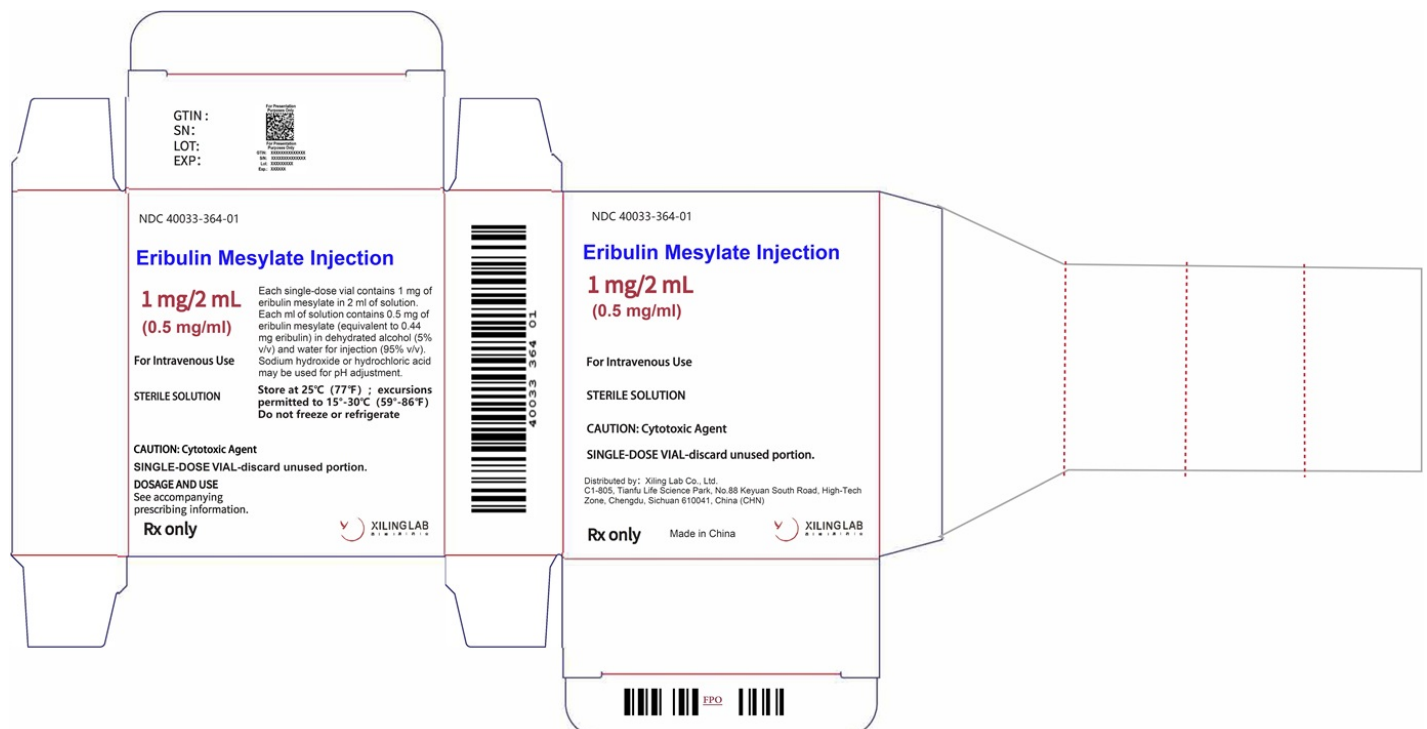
GTIN:
SN:
LOT:
EXP:

For Presentation Purposes Only

For Presentation Purposes Only
GTIN: XXXXXXXXXXXXXX
SN: XXXXXXXXXXXXXX
Lot: XXXXXXXX
Exp.: XXXXXX

NDC 40033-364-01

Eribulin Mesylate Injection

1 mg/2 mL
(0.5 mg/ml)

For Intravenous Use

STERILE SOLUTION

Each single-dose vial contains 1 mg of eribulin mesylate in 2 ml of solution. Each ml of solution contains 0.5 mg of eribulin mesylate (equivalent to 0.44 mg eribulin) in dehydrated alcohol (5% v/v) and water for injection (95% v/v). Sodium hydroxide or hydrochloric acid may be used for pH adjustment.

Store at 25℃ (77℉); excursions permitted to 15°-30℃ (59°-86℉)
Do not freeze or refrigerate

CAUTION: Cytotoxic Agent
SINGLE-DOSE VIAL-discard unused portion.
DOSAGE AND USE
See accompanying prescribing information.

Rx only

XILINGLAB

40033 364 01

NDC 40033-364-01

Eribulin Mesylate Injection

1 mg/2 mL
(0.5 mg/ml)

For Intravenous Use

STERILE SOLUTION

CAUTION: Cytotoxic Agent

SINGLE-DOSE VIAL-discard unused portion.

Distributed by: Xiling Lab Co., Ltd.
C1-805, Tianfu Life Science Park, No.88 Keyuan South Road, High-Tech Zone, Chengdu, Sichuan 610041, China (CHN)

Rx only Made in China

XILINGLAB

FPO